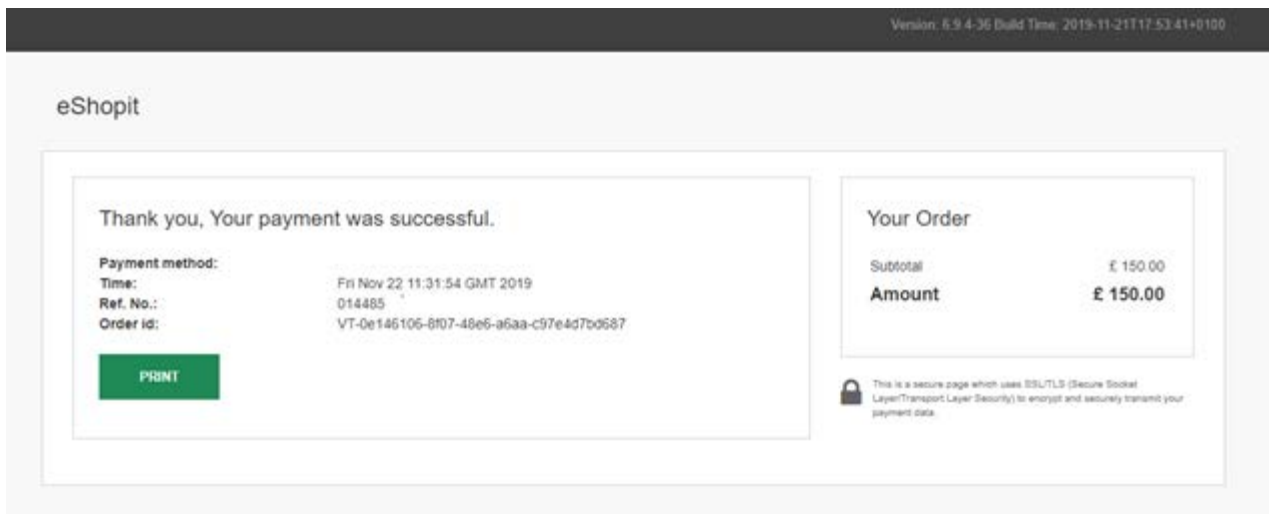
Version: 6.9.4-36 Build Time: 2019-11-21T17:53:41+0100

eShopit

Thank you, Your payment was successful.

| | |
|---|---|
| **Payment method:** | |
| **Time:** | Fri Nov 22 11:31:54 GMT 2019 |
| **Ref. No.:** | 014485 |
| **Order id:** | VT-0e146106-8f07-48e6-a6aa-c97e4d7bd687 |

PRINT

Your Order

Subtotal £ 150.00

**Amount** **£ 150.00**

This is a secure page which uses SSL/TLS (Secure Socket Layer/Transport Layer Security) to encrypt and securely transmit your payment data.